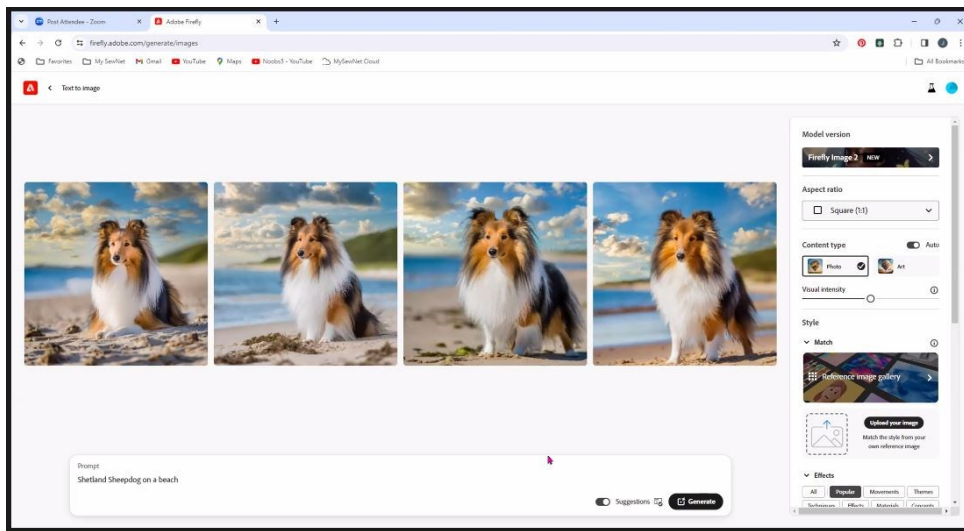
Post Attendee - Zoom
Adobe Firefly
firefly.adobe.com/generate/images
Favorites
My SewNet
Gmail
YouTube
Maps
Noobs5 - YouTube
MySewNet Cloud
All Bookmarks
Text to image

Model version
Firefly Image 2 NEW
Aspect ratio
Square (1:1)
Content type
Auto
Photo
Art
Visual intensity
Style
Match
Reference image gallery
Upload your image
Match the style from your own reference image
Effects
All
Popular
Movements
Themes
Techniques
Effects
Materials
Concepts

Prompt
Shetland Sheepdog on a beach
Suggestions
Generate